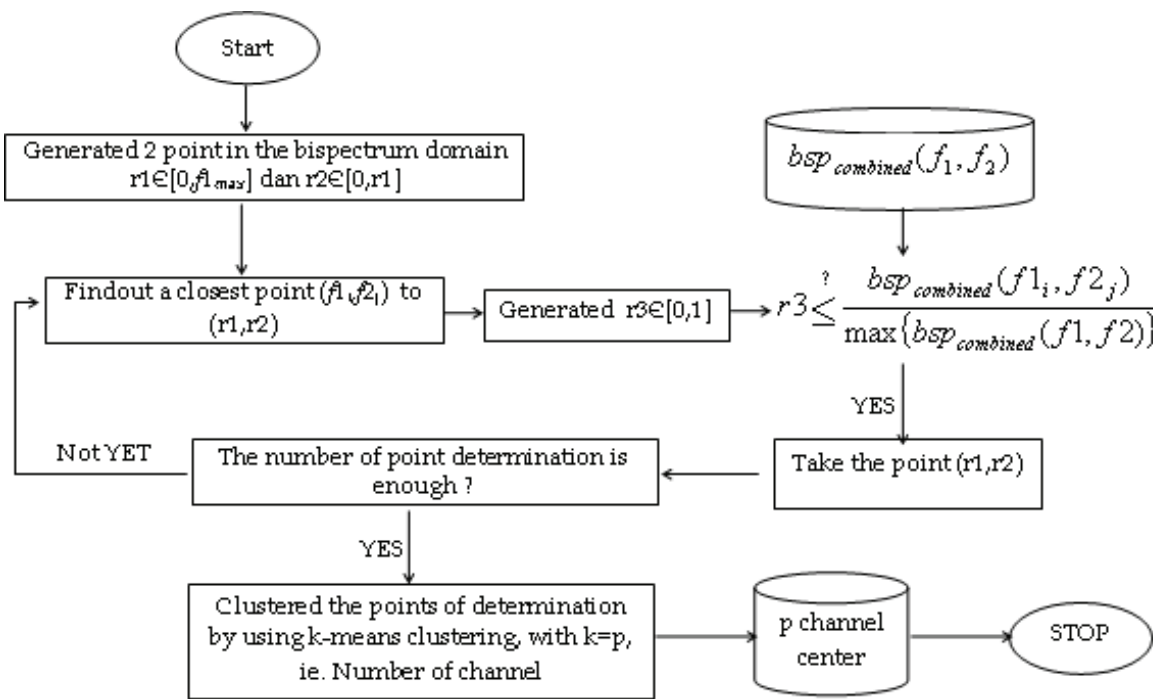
Start

Generated 2 point in the bispectrum domain r1∈[0,$f1_{max}$] dan r2∈[0,r1]

$bsp_{combined}(f_1, f_2)$

Findout a closest point ($f1_i$,$f2_j$) to (r1,r2)

Generated r3∈[0,1]

$r3 \overset{?}{\leq} \frac{bsp_{combined}(f1_i, f2_j)}{\max\{bsp_{combined}(f1, f2)\}}$

YES

Not YET

The number of point determination is enough ?

Take the point (r1,r2)

YES

Clustered the points of determination by using k-means clustering, with k=p, ie. Number of channel

p channel center

STOP